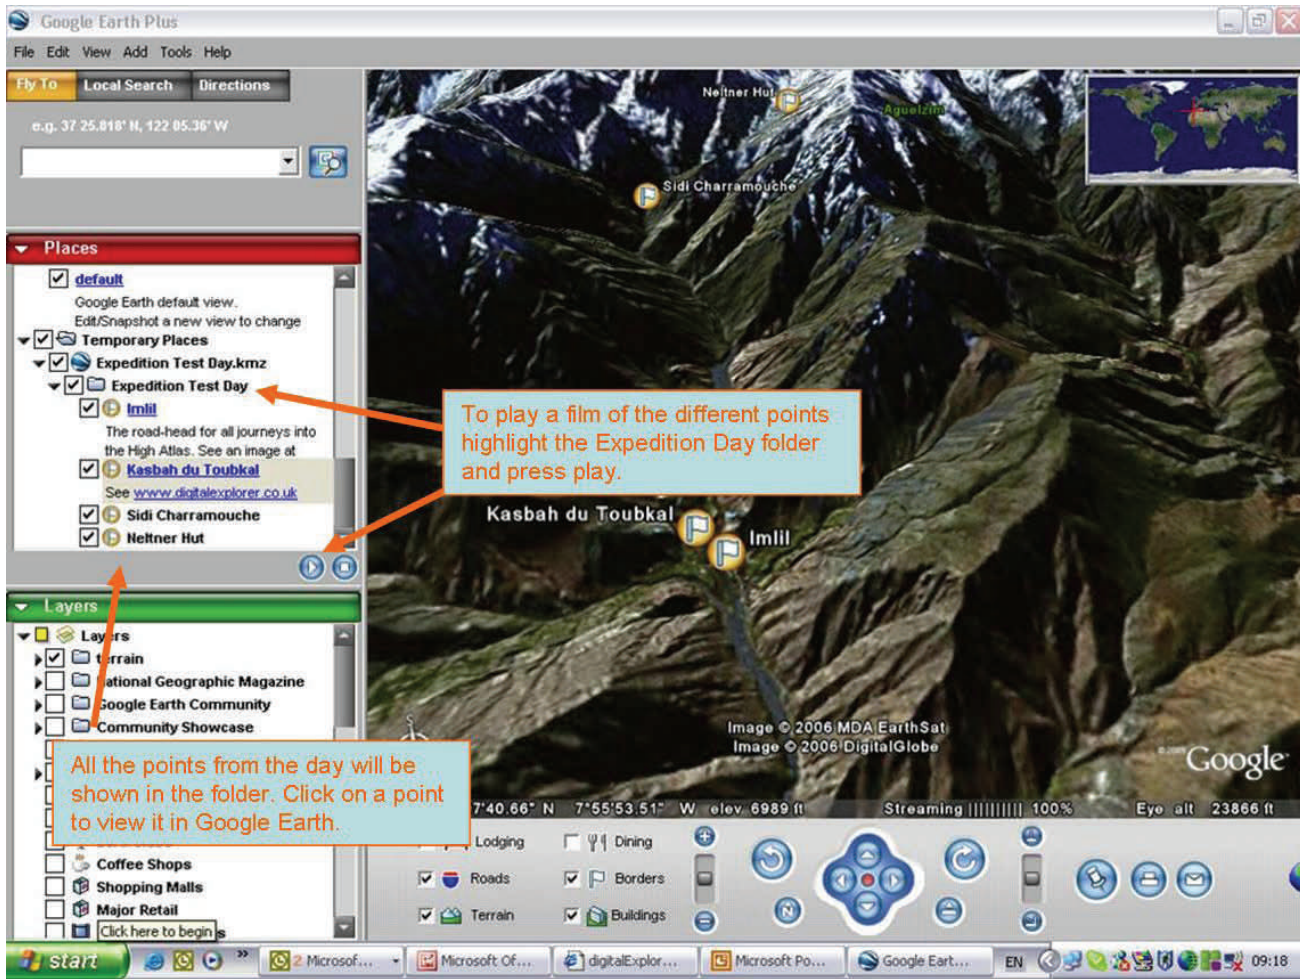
Google Earth Plus

File Edit View Add Tools Help

Fly To Local Search Directions

e.g. 37 25.818' N, 122 05.36' W

Places

default

Google Earth default view.

Edit/Snapshot a new view to change

Temporary Places

Expedition Test Day.kmz

Expedition Test Day

Imlil

The road-head for all journeys into the High Atlas. See an image at

Kasbah du Toubkal

See www.digitalexplorer.co.uk

Sidi Charramouche

Neltner Hut

Layers

Layers

Terrain

National Geographic Magazine

Google Earth Community

Community Showcase

Coffee Shops

Shopping Malls

Major Retail

Click here to begin

Neltner Hut

Aguelzim

Sidi Charramouche

To play a film of the different points highlight the Expedition Day folder and press play.

Kasbah du Toubkal

Imlil

All the points from the day will be shown in the folder. Click on a point to view it in Google Earth.

Image © 2006 MDA EarthSat

Image © 2006 DigitalGlobe

©2006 Google

7'40.66" N 7°55'53.51" W elev 6989 ft Streaming |||||||||| 100% Eye alt 23866 ft

Lodging

Dining

Roads

Borders

Terrain

Buildings

start

2 Microsof...

Microsoft Of...

digitalExplor...

Microsoft Po...

Google Eart...

EN

09:18